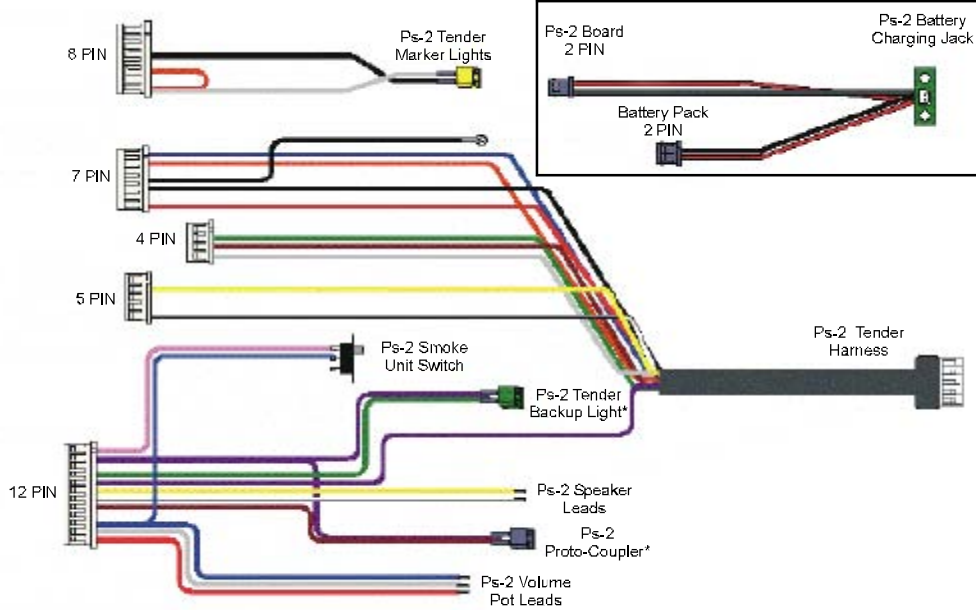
8 PIN

Ps-2 Tender Marker Lights

Ps-2 Board 2 PIN

Ps-2 Battery Charging Jack

Battery Pack 2 PIN

7 PIN

4 PIN

5 PIN

Ps-2 Smoke Unit Switch

Ps-2 Tender Harness

Ps-2 Tender Backup Light*

12 PIN

Ps-2 Speaker Leads

Ps-2 Proto-Coupler*

Ps-2 Volume Pot Leads